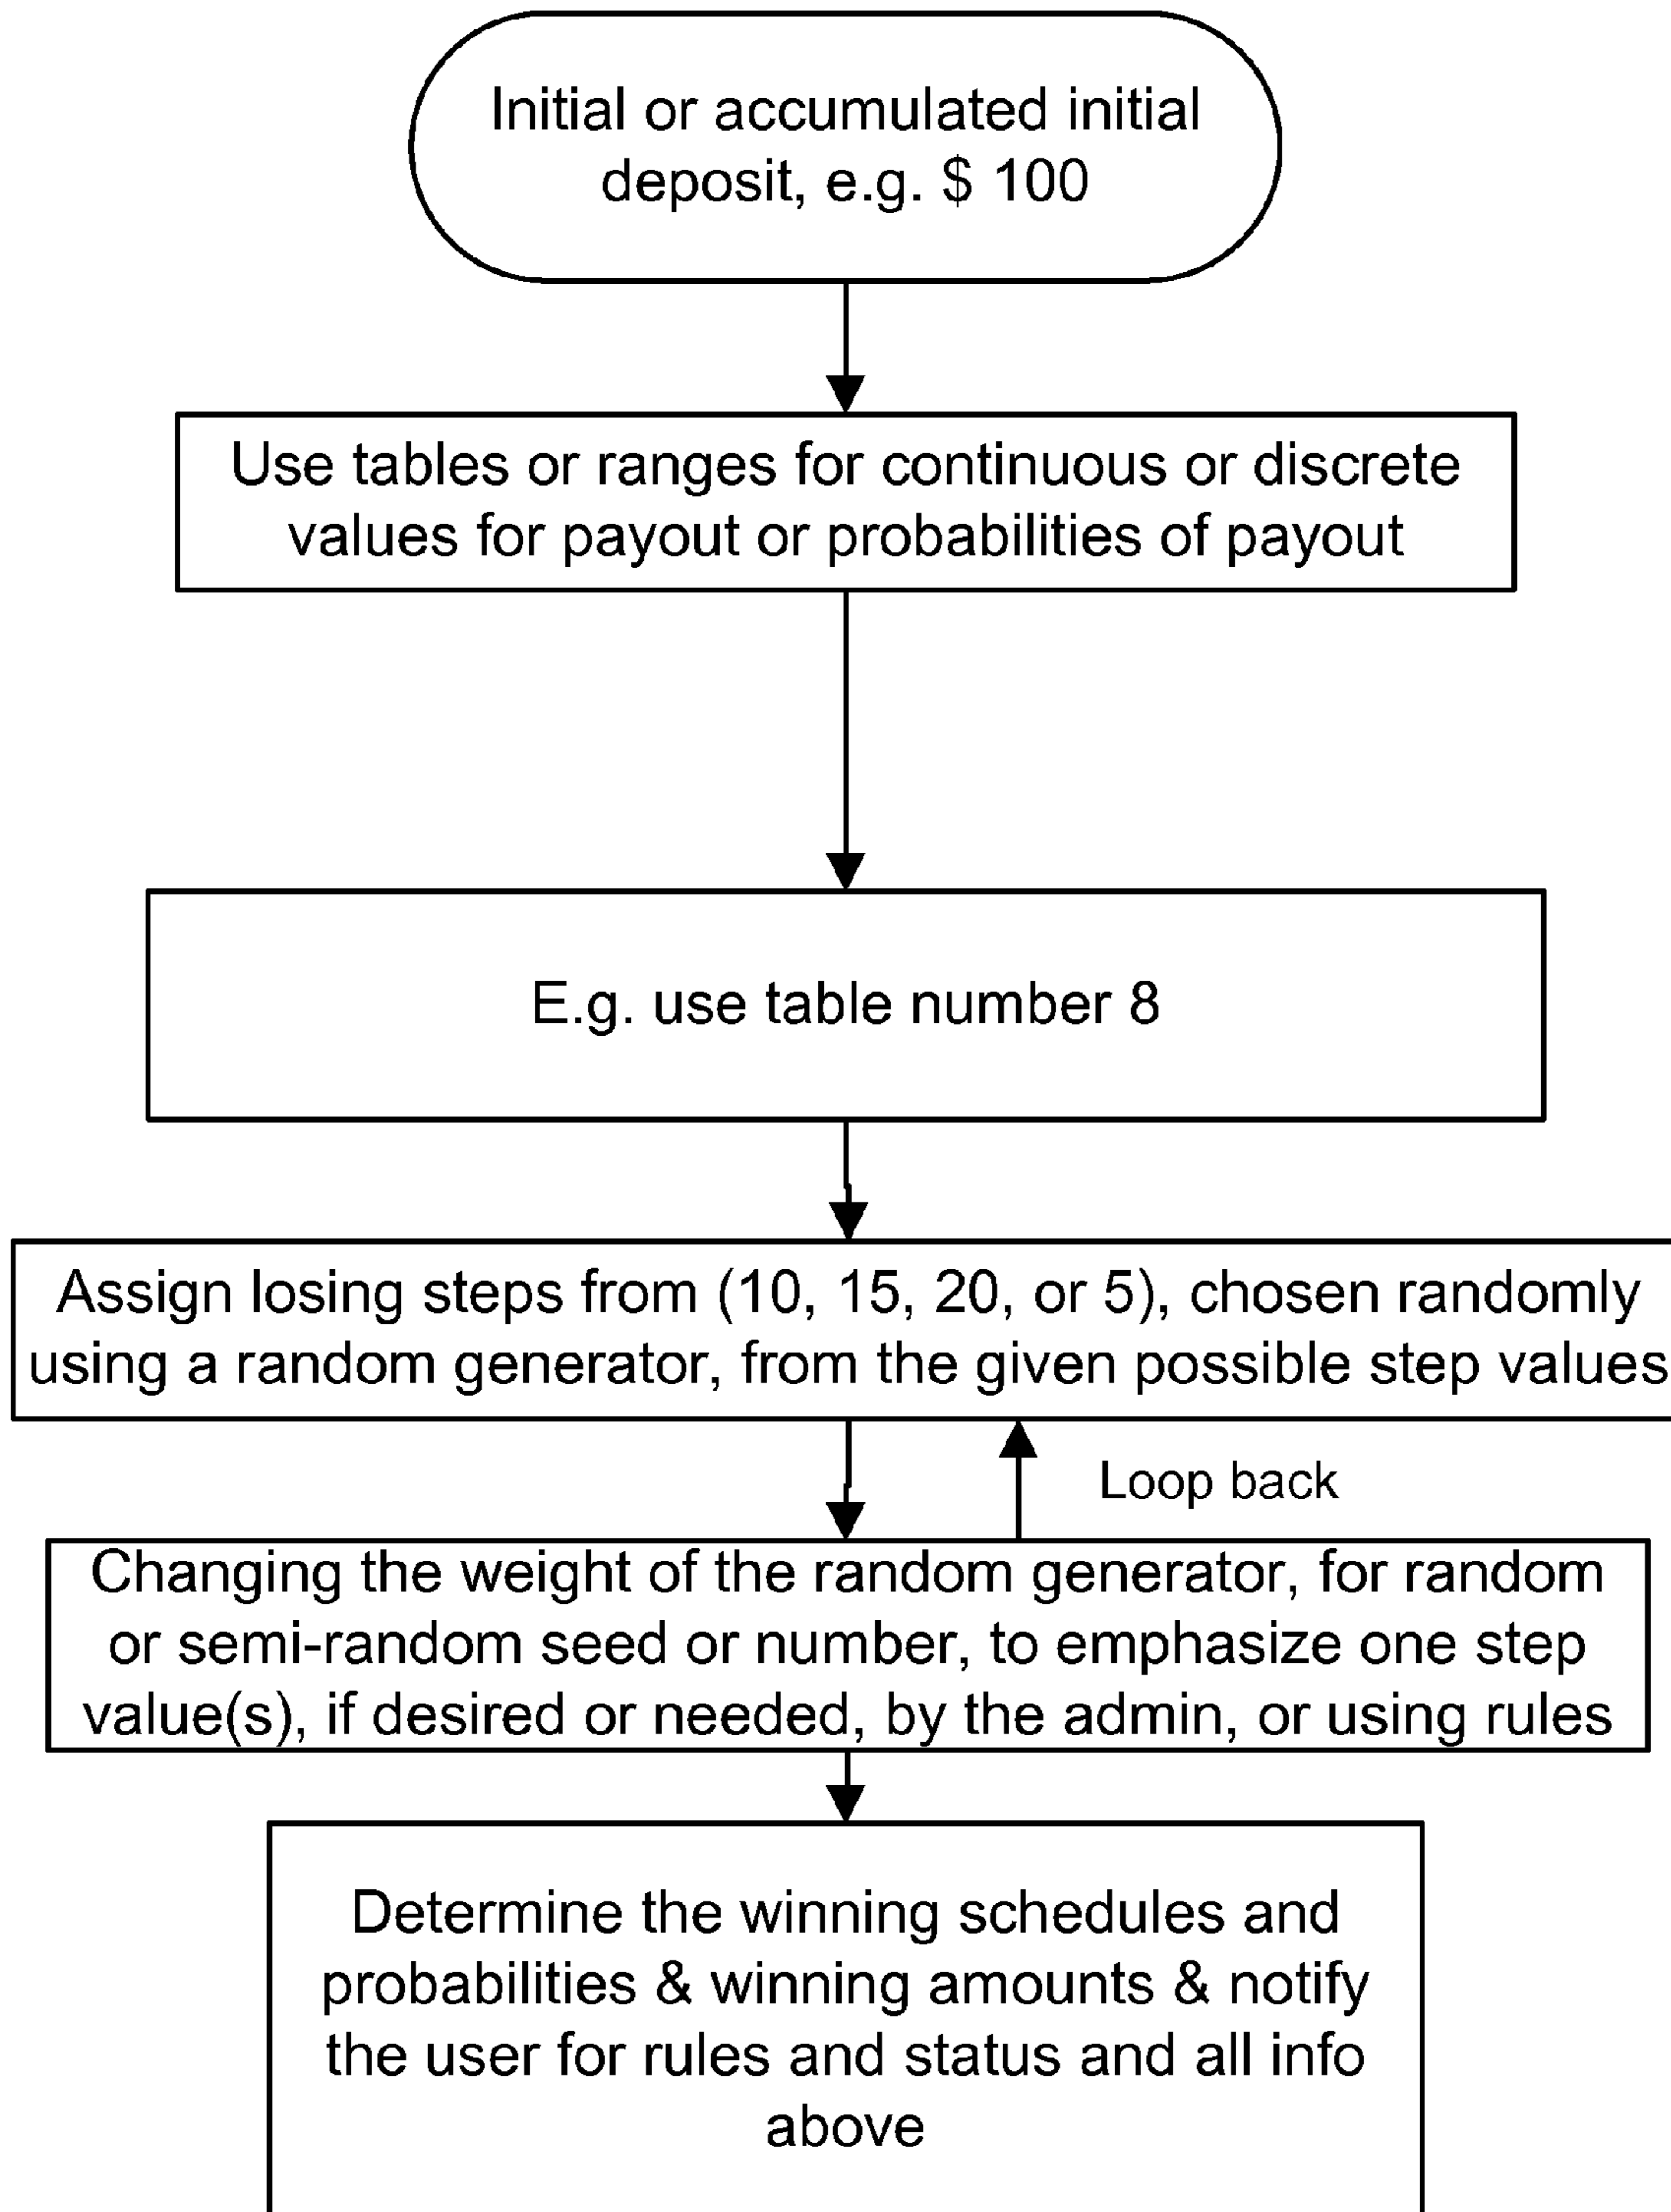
Initial or accumulated initial deposit, e.g. $ 100

Use tables or ranges for continuous or discrete values for payout or probabilities of payout

E.g. use table number 8

Assign losing steps from (10, 15, 20, or 5), chosen randomly using a random generator, from the given possible step values

Loop back

Changing the weight of the random generator, for random or semi-random seed or number, to emphasize one step value(s), if desired or needed, by the admin, or using rules

Determine the winning schedules and probabilities & winning amounts & notify the user for rules and status and all info above